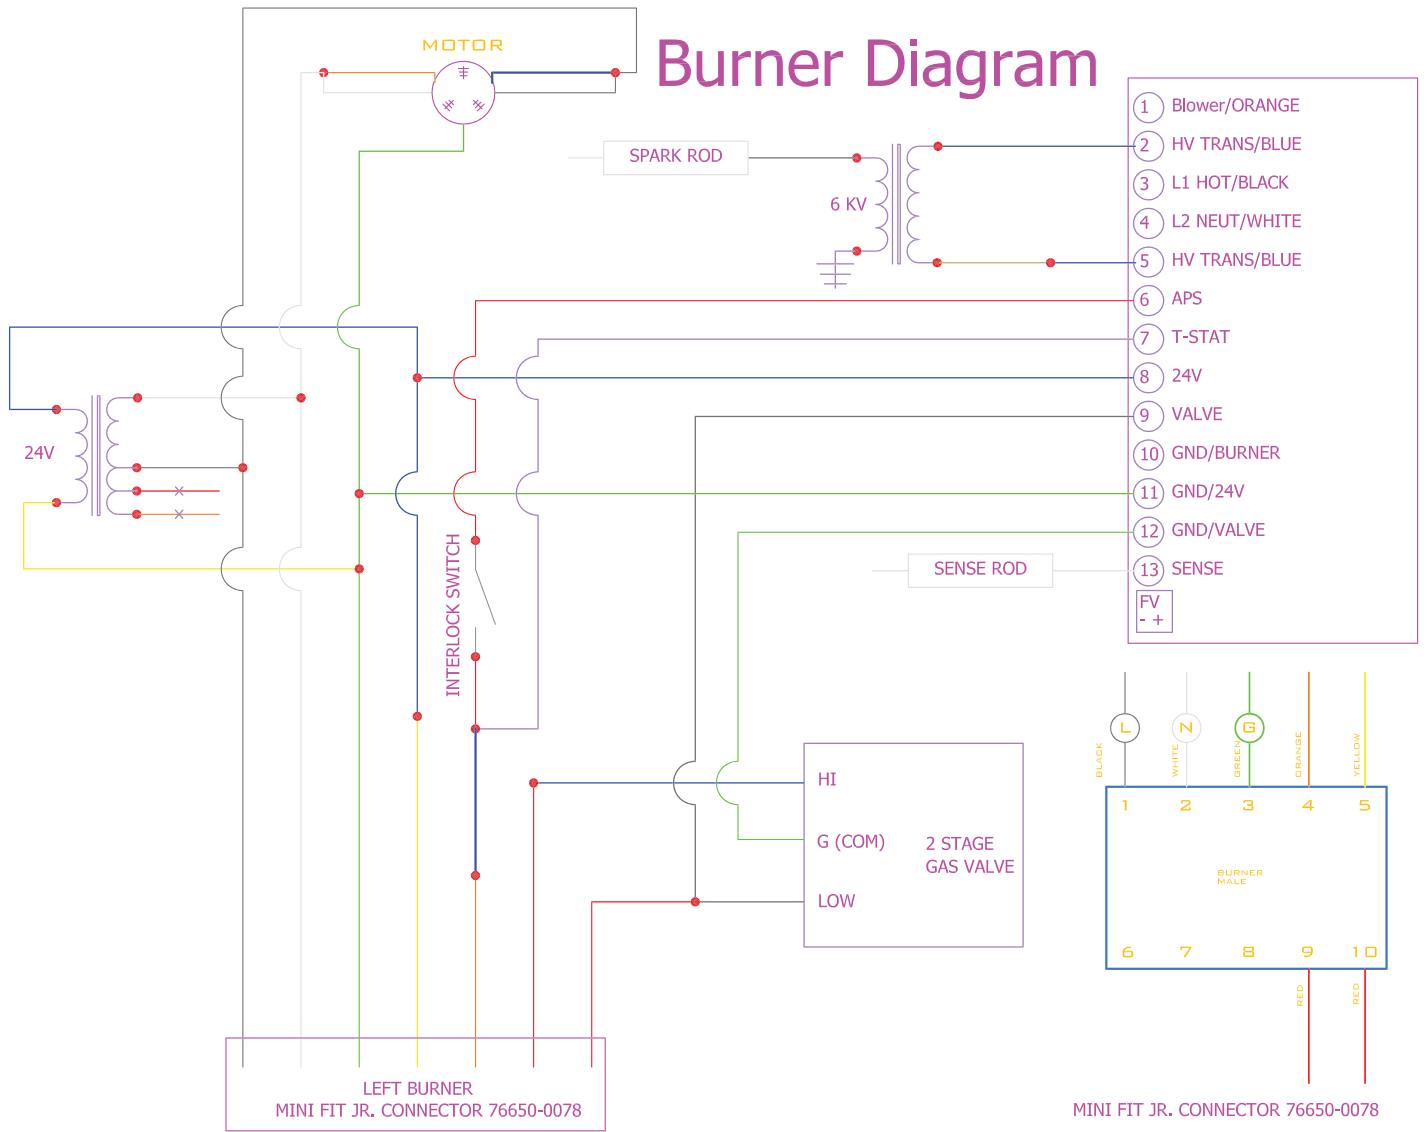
MOTOR

Burner Diagram

SPARK ROD

6 KV

1 Blower/ORANGE
2 HV TRANS/BLUE
3 L1 HOT/BLACK
4 L2 NEUT/WHITE
5 HV TRANS/BLUE
6 APS
7 T-STAT
8 24V
9 VALVE
10 GND/BURNER
11 GND/24V
12 GND/VALVE
13 SENSE

SENSE ROD

FV
- +

24V

INTERLOCK SWITCH

L N G

BLACK WHITE GREEN ORANGE YELLOW

1 2 3 4 5

BURNER
MALE

6 7 8 9 10

RED RED

HI
G (COM)
LOW

2 STAGE
GAS VALVE

LEFT BURNER
MINI FIT JR. CONNECTOR 76650-0078

MINI FIT JR. CONNECTOR 76650-0078